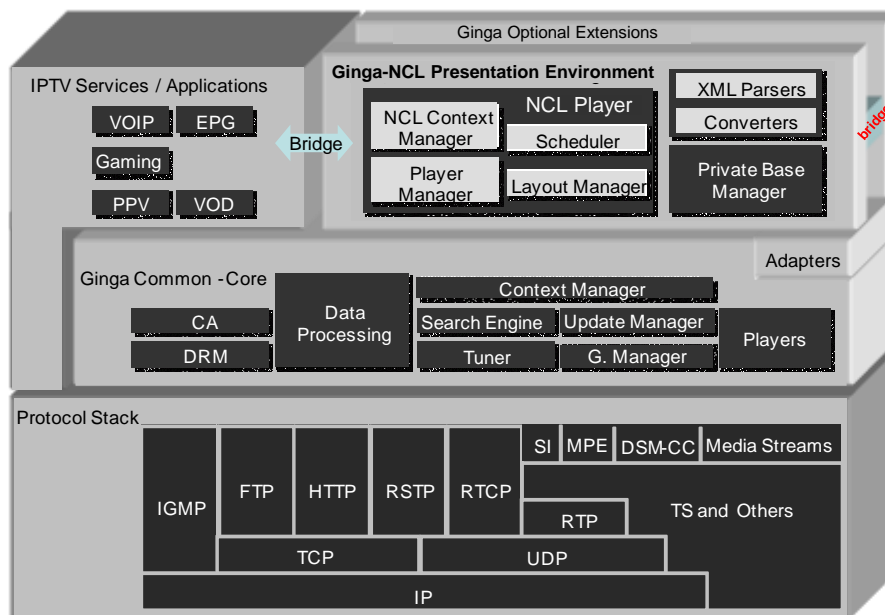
Ginga Optional Extensions

IPTV Services / Applications

VOIP
EPG
Gaming
PPV
VOD

Bridge

Ginga-NCL Presentation Environment

NCL Context Manager
NCL Player
Scheduler
Player Manager
Layout Manager

XML Parsers
Converters
Private Base Manager

bridg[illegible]

Adapters

Ginga Common -Core

CA
DRM
Data Processing
Context Manager
Search Engine
Update Manager
Tuner
G. Manager
Players

Protocol Stack

IGMP
FTP
HTTP
RSTP
RTCP
SI
MPE
DSM-CC
Media Streams
TS and Others
RTP
TCP
UDP
IP